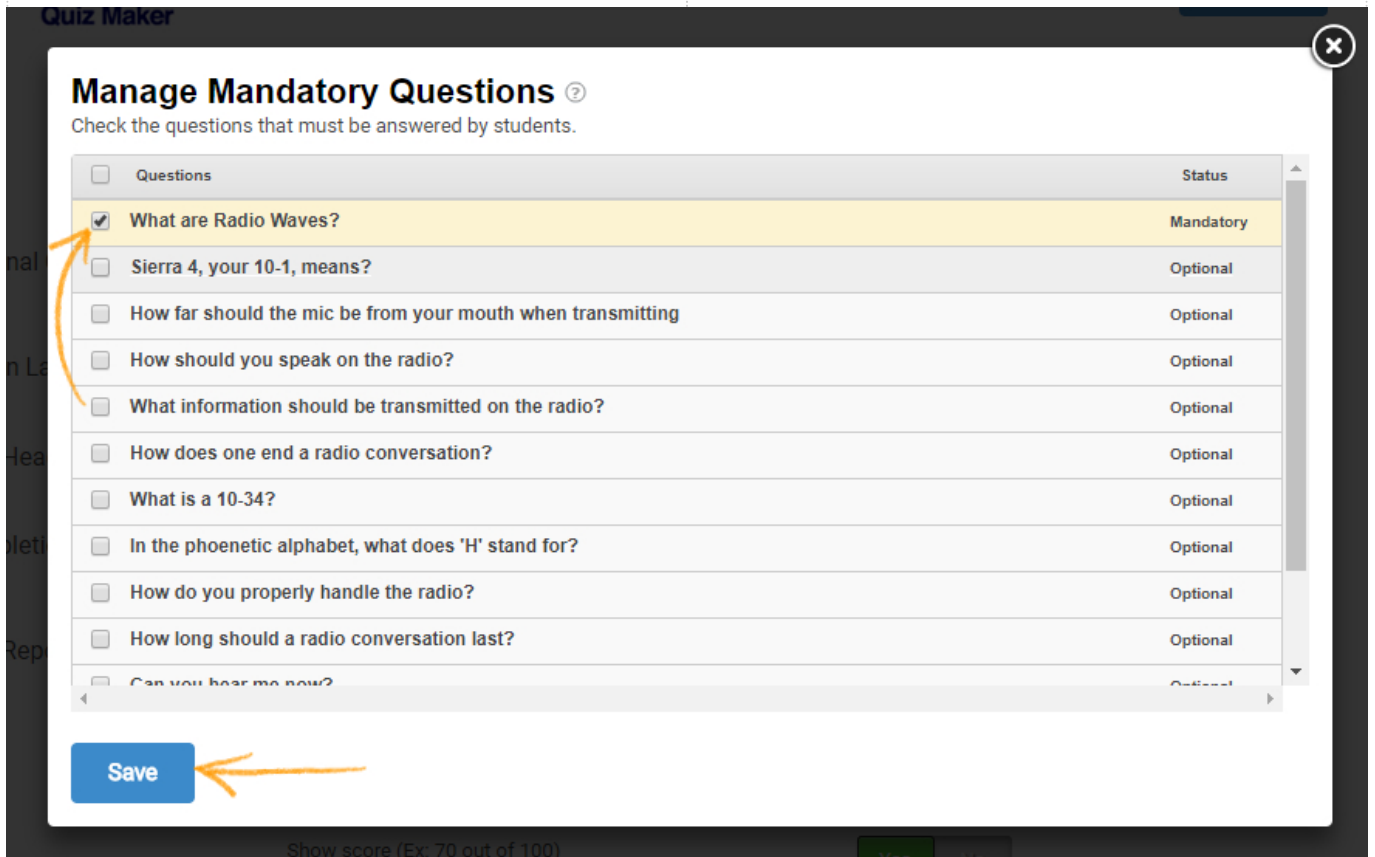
Quiz Maker

Manage Mandatory Questions

Check the questions that must be answered by students.

| Questions | Status |
|---|---|
| What are Radio Waves? | Mandatory |
| Sierra 4, your 10-1, means? | Optional |
| How far should the mic be from your mouth when transmitting | Optional |
| How should you speak on the radio? | Optional |
| What information should be transmitted on the radio? | Optional |
| How does one end a radio conversation? | Optional |
| What is a 10-34? | Optional |
| In the phoenetic alphabet, what does 'H' stand for? | Optional |
| How do you properly handle the radio? | Optional |
| How long should a radio conversation last? | Optional |
| Can you hear me now? | Optional |

Save

Show score (Ex: 70 out of 100)